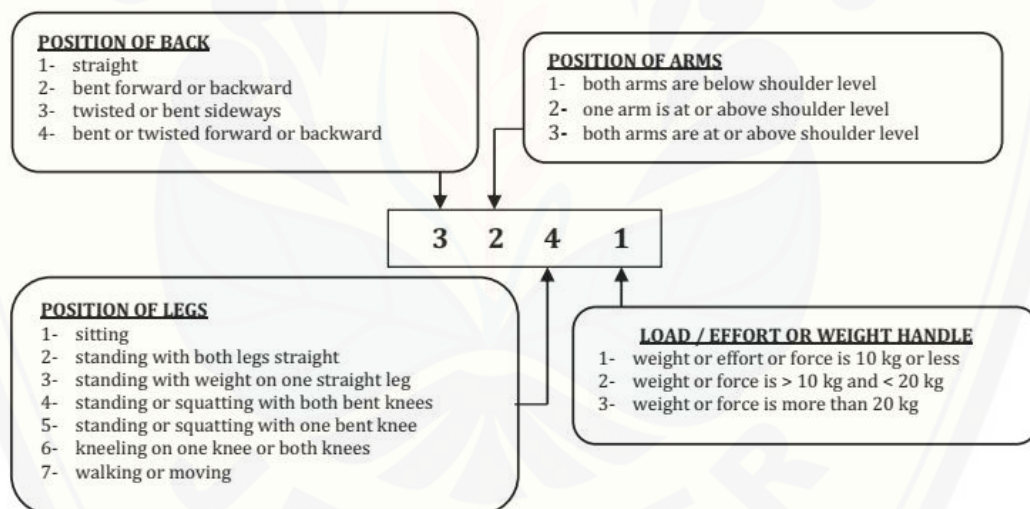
POSITION OF BACK
1- straight
2- bent forward or backward
3- twisted or bent sideways
4- bent or twisted forward or backward

POSITION OF ARMS
1- both arms are below shoulder level
2- one arm is at or above shoulder level
3- both arms are at or above shoulder level

3 2 4 1

POSITION OF LEGS
1- sitting
2- standing with both legs straight
3- standing with weight on one straight leg
4- standing or squatting with both bent knees
5- standing or squatting with one bent knee
6- kneeling on one knee or both knees
7- walking or moving

LOAD / EFFORT OR WEIGHT HANDLE
1- weight or effort or force is 10 kg or less
2- weight or force is > 10 kg and < 20 kg
3- weight or force is more than 20 kg